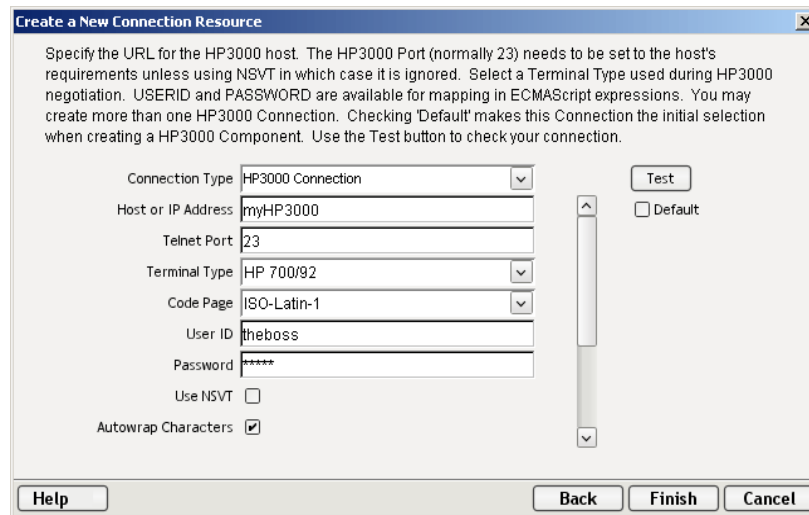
Create a New Connection Resource

Specify the URL for the HP3000 host. The HP3000 Port (normally 23) needs to be set to the host's requirements unless using NSVT in which case it is ignored. Select a Terminal Type used during HP3000 negotiation. USERID and PASSWORD are available for mapping in ECMAScript expressions. You may create more than one HP3000 Connection. Checking 'Default' makes this Connection the initial selection when creating a HP3000 Component. Use the Test button to check your connection.

Connection Type HP3000 Connection

Host or IP Address myHP3000

Telnet Port 23

Terminal Type HP 700/92

Code Page ISO-Latin-1

User ID theboss

Password *****

Use NSVT

Autowrap Characters

Test

Default

Help

Back

Finish

Cancel